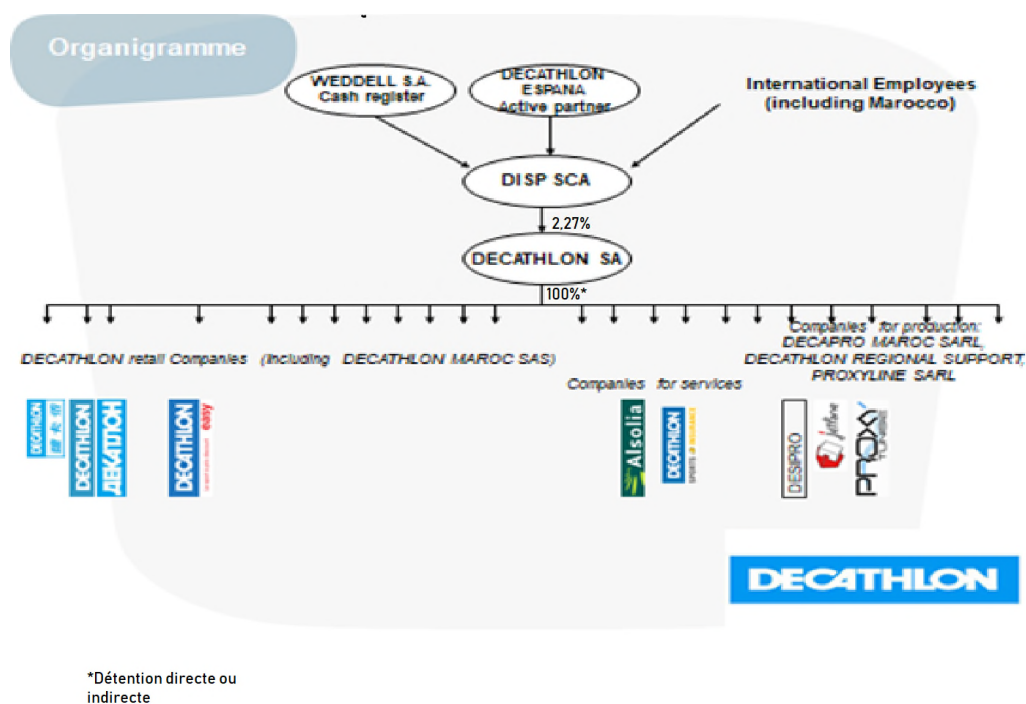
Organigramme

WEDDELL S.A.
Cash register

DECATHLON
ESPANA
Active partner

International Employees
(including Marocco)

DISP SCA

2,27%

DECATHLON SA

100%*

DECATHLON retail Companies (including DECATHLON MAROC SAS)

Companies for services

Companies for production:
DECAPRO MAROC SARL,
DECATHLON REGIONAL SUPPORT,
PROXYLINE SARL

DECATHLON

DECATHLON

DECATHLON

DECATHLON easy

Alsolia

DECATHLON

DESPRO

PROXY

DECATHLON

*Détention directe ou indirecte